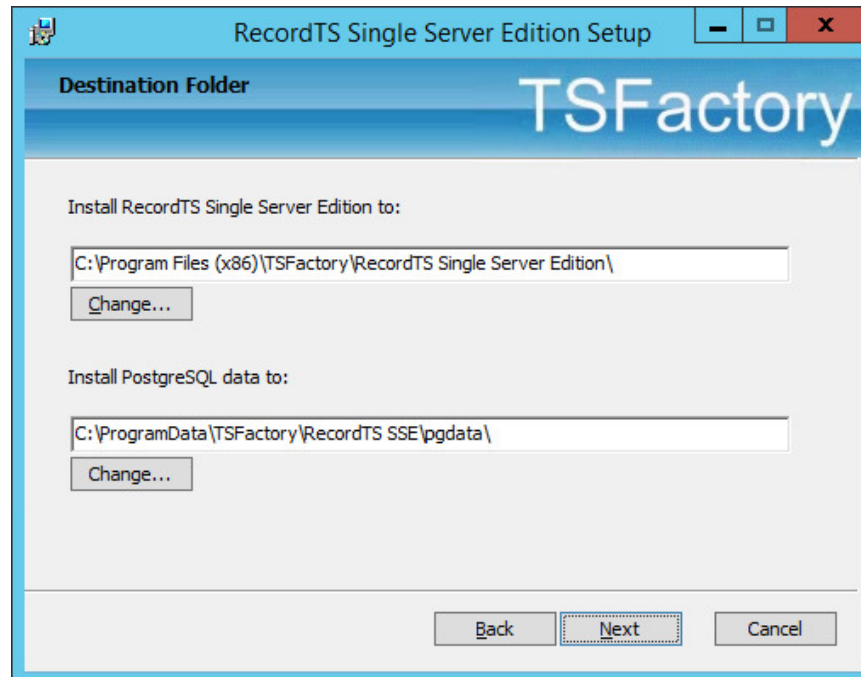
RecordTS Single Server Edition Setup

Destination Folder

TSFactory

Install RecordTS Single Server Edition to:

C:\Program Files (x86)\TSFactory\RecordTS Single Server Edition\

Change...

Install PostgreSQL data to:

C:\ProgramData\TSFactory\RecordTS SSE\pgdata\

Change...

Back

Next

Cancel